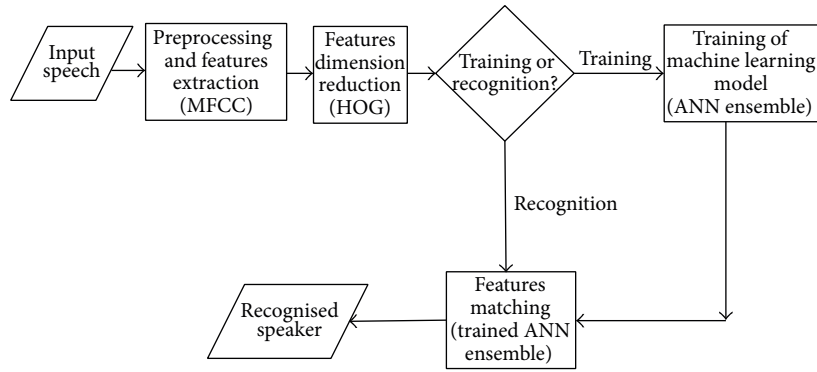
Input speech

Preprocessing and features extraction (MFCC)

Features dimension reduction (HOG)

Training or recognition?

Training

Training of machine learning model (ANN ensemble)

Recognition

Features matching (trained ANN ensemble)

Recognised speaker